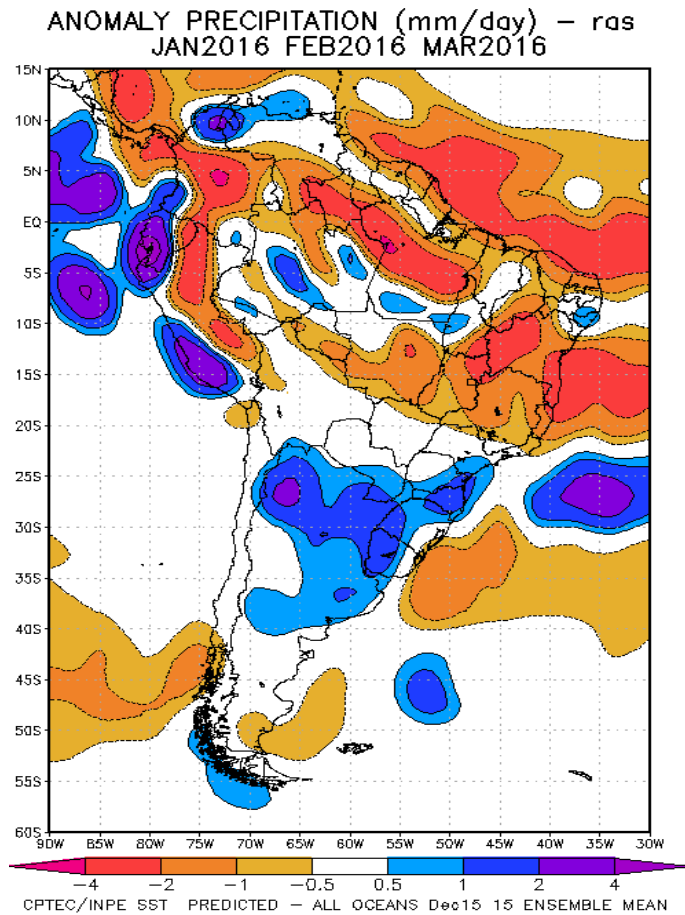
ANOMALY PRECIPITATION (mm/day) – ras
JAN2016 FEB2016 MAR2016

15N
10N
5N
EQ
5S
10S
15S
20S
25S
30S
35S
40S
45S
50S
55S
60S

90W 85W 80W 75W 70W 65W 60W 55W 50W 45W 40W 35W 30W

−4 −2 −1 −0.5 0.5 1 2 4

CPTEC/INPE SST PREDICTED – ALL OCEANS Dec15 15 ENSEMBLE MEAN